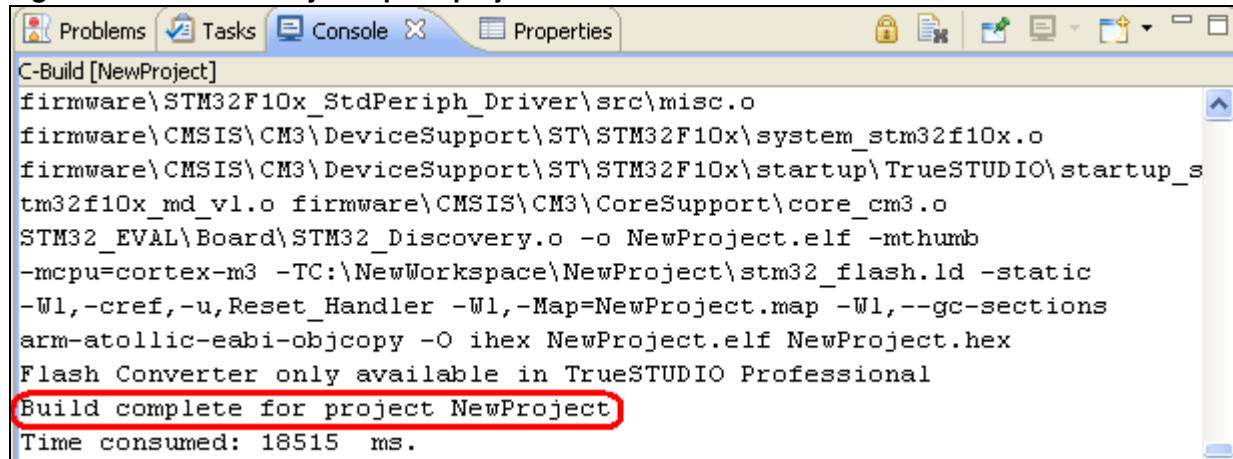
Problems | Tasks | Console | Properties

C-Build [NewProject]

firmware\STM32F10x_StdPeriph_Driver\src\misc.o
firmware\CMSIS\CM3\DeviceSupport\ST\STM32F10x\system_stm32f10x.o
firmware\CMSIS\CM3\DeviceSupport\ST\STM32F10x\startup\TrueSTUDIO\startup_stm32f10x_md_vl.o firmware\CMSIS\CM3\CoreSupport\core_cm3.o
STM32_EVAL\Board\STM32_Discovery.o -o NewProject.elf -mthumb
-mcpu=cortex-m3 -TC:\NewWorkspace\NewProject\stm32_flash.ld -static
-Wl,-cref,-u,Reset_Handler -Wl,-Map=NewProject.map -Wl,--gc-sections
arm-atollic-eabi-objcopy -O ihex NewProject.elf NewProject.hex
Flash Converter only available in TrueSTUDIO Professional
Build complete for project NewProject
Time consumed: 18515 ms.